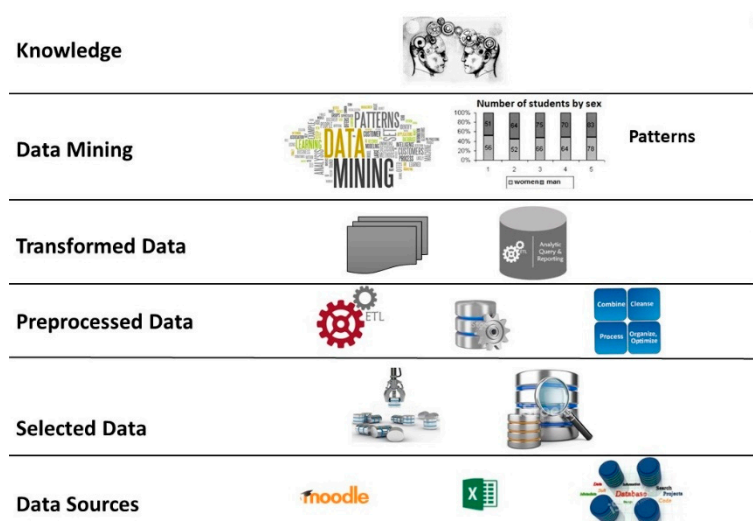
Knowledge

Data Mining

PATTERNS DATA MINING

Number of students by sex

100%
80%
60%
40%
20%
0%

51 | 64 | 75 | 70 | 83
56 | 52 | 66 | 64 | 78

1 2 3 4 5

women man

Patterns

Transformed Data

Analytic Query & Reporting

Preprocessed Data

ETL

Combine | Cleanse
Process | Organize, Optimize

Selected Data

Data Sources

moodle

Database